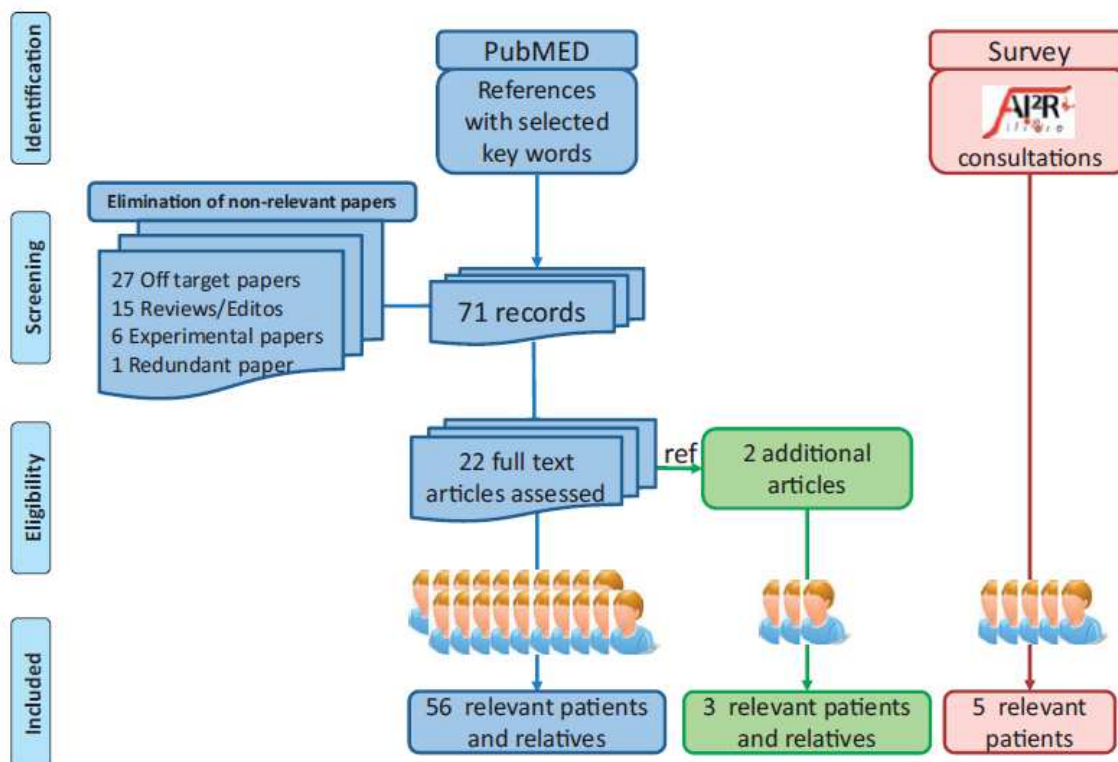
Identification

Screening

Eligibility

Included

PubMED

References with selected key words

Survey

AI²R filière

consultations

Elimination of non-relevant papers

27 Off target papers
15 Reviews/Editos
6 Experimental papers
1 Redundant paper

71 records

22 full text articles assessed

ref

2 additional articles

56 relevant patients and relatives

3 relevant patients and relatives

5 relevant patients